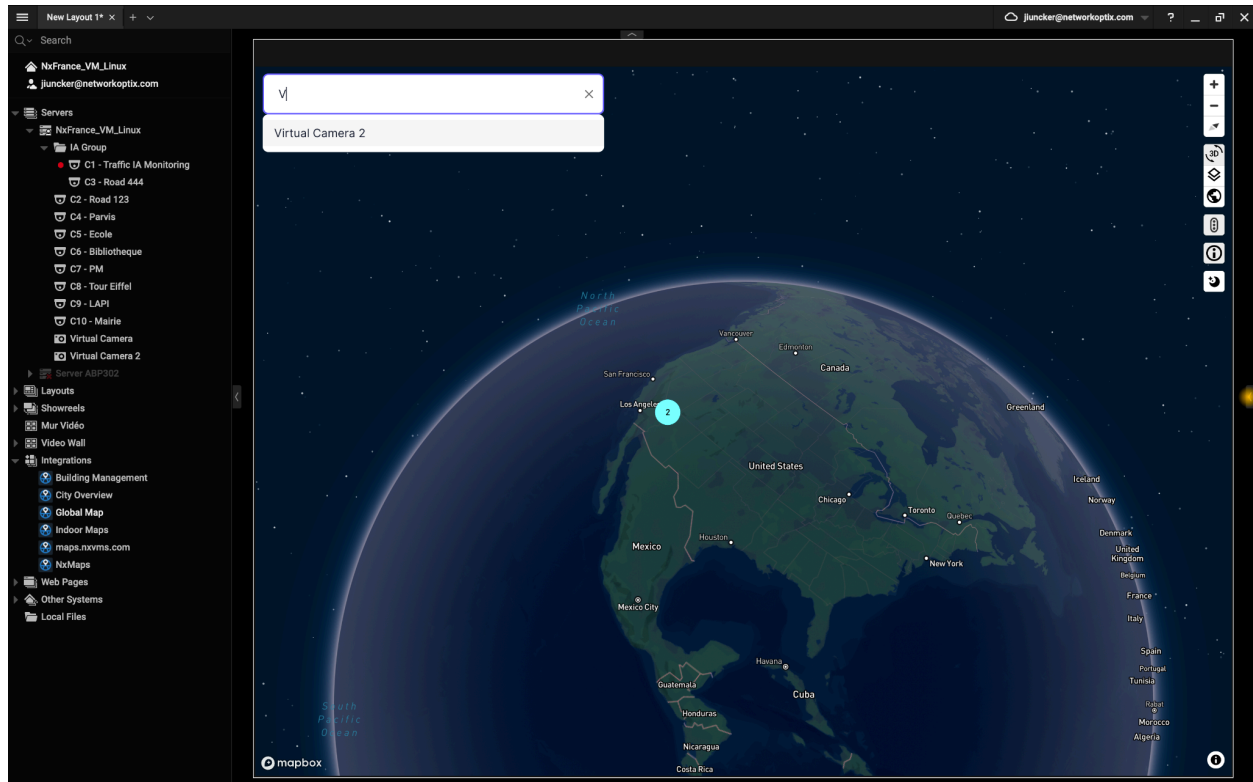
New Layout 1* × + ∨
jiuncker@networkoptix.com ? _ ×

Search

NxFrance_VM_Linux
jiuncker@networkoptix.com

Servers
NxFrance_VM_Linux
IA Group
C1 - Traffic IA Monitoring
C3 - Road 444
C2 - Road 123
C4 - Parvis
C5 - Ecole
C6 - Bibliotheque
C7 - PM
C8 - Tour Eiffel
C9 - LAPI
C10 - Mairie
Virtual Camera
Virtual Camera 2
Server ABP302
Layouts
Showreels
Mur Vidéo
Video Wall
Integrations
Building Management
City Overview
Global Map
Indoor Maps
maps.nxvms.com
NxMaps
Web Pages
Other Systems
Local Files

V
Virtual Camera 2

3D

North Pacific Ocean
Vancouver
Edmonton
Canada
San Francisco
Los Angeles
2
Greenland
United States
Chicago
Toronto
Quebec
Iceland
Norway
Denmark
United Kingdom
Belgium
Houston
Mexico
New York
France
Mexico City
Italy
Spain
Portugal
Tunisia
Havana
Guatemala
Cuba
Rabat
Morocco
Algeria
Honduras
Nicaragua
Costa Rica
South Pacific Ocean
mapbox